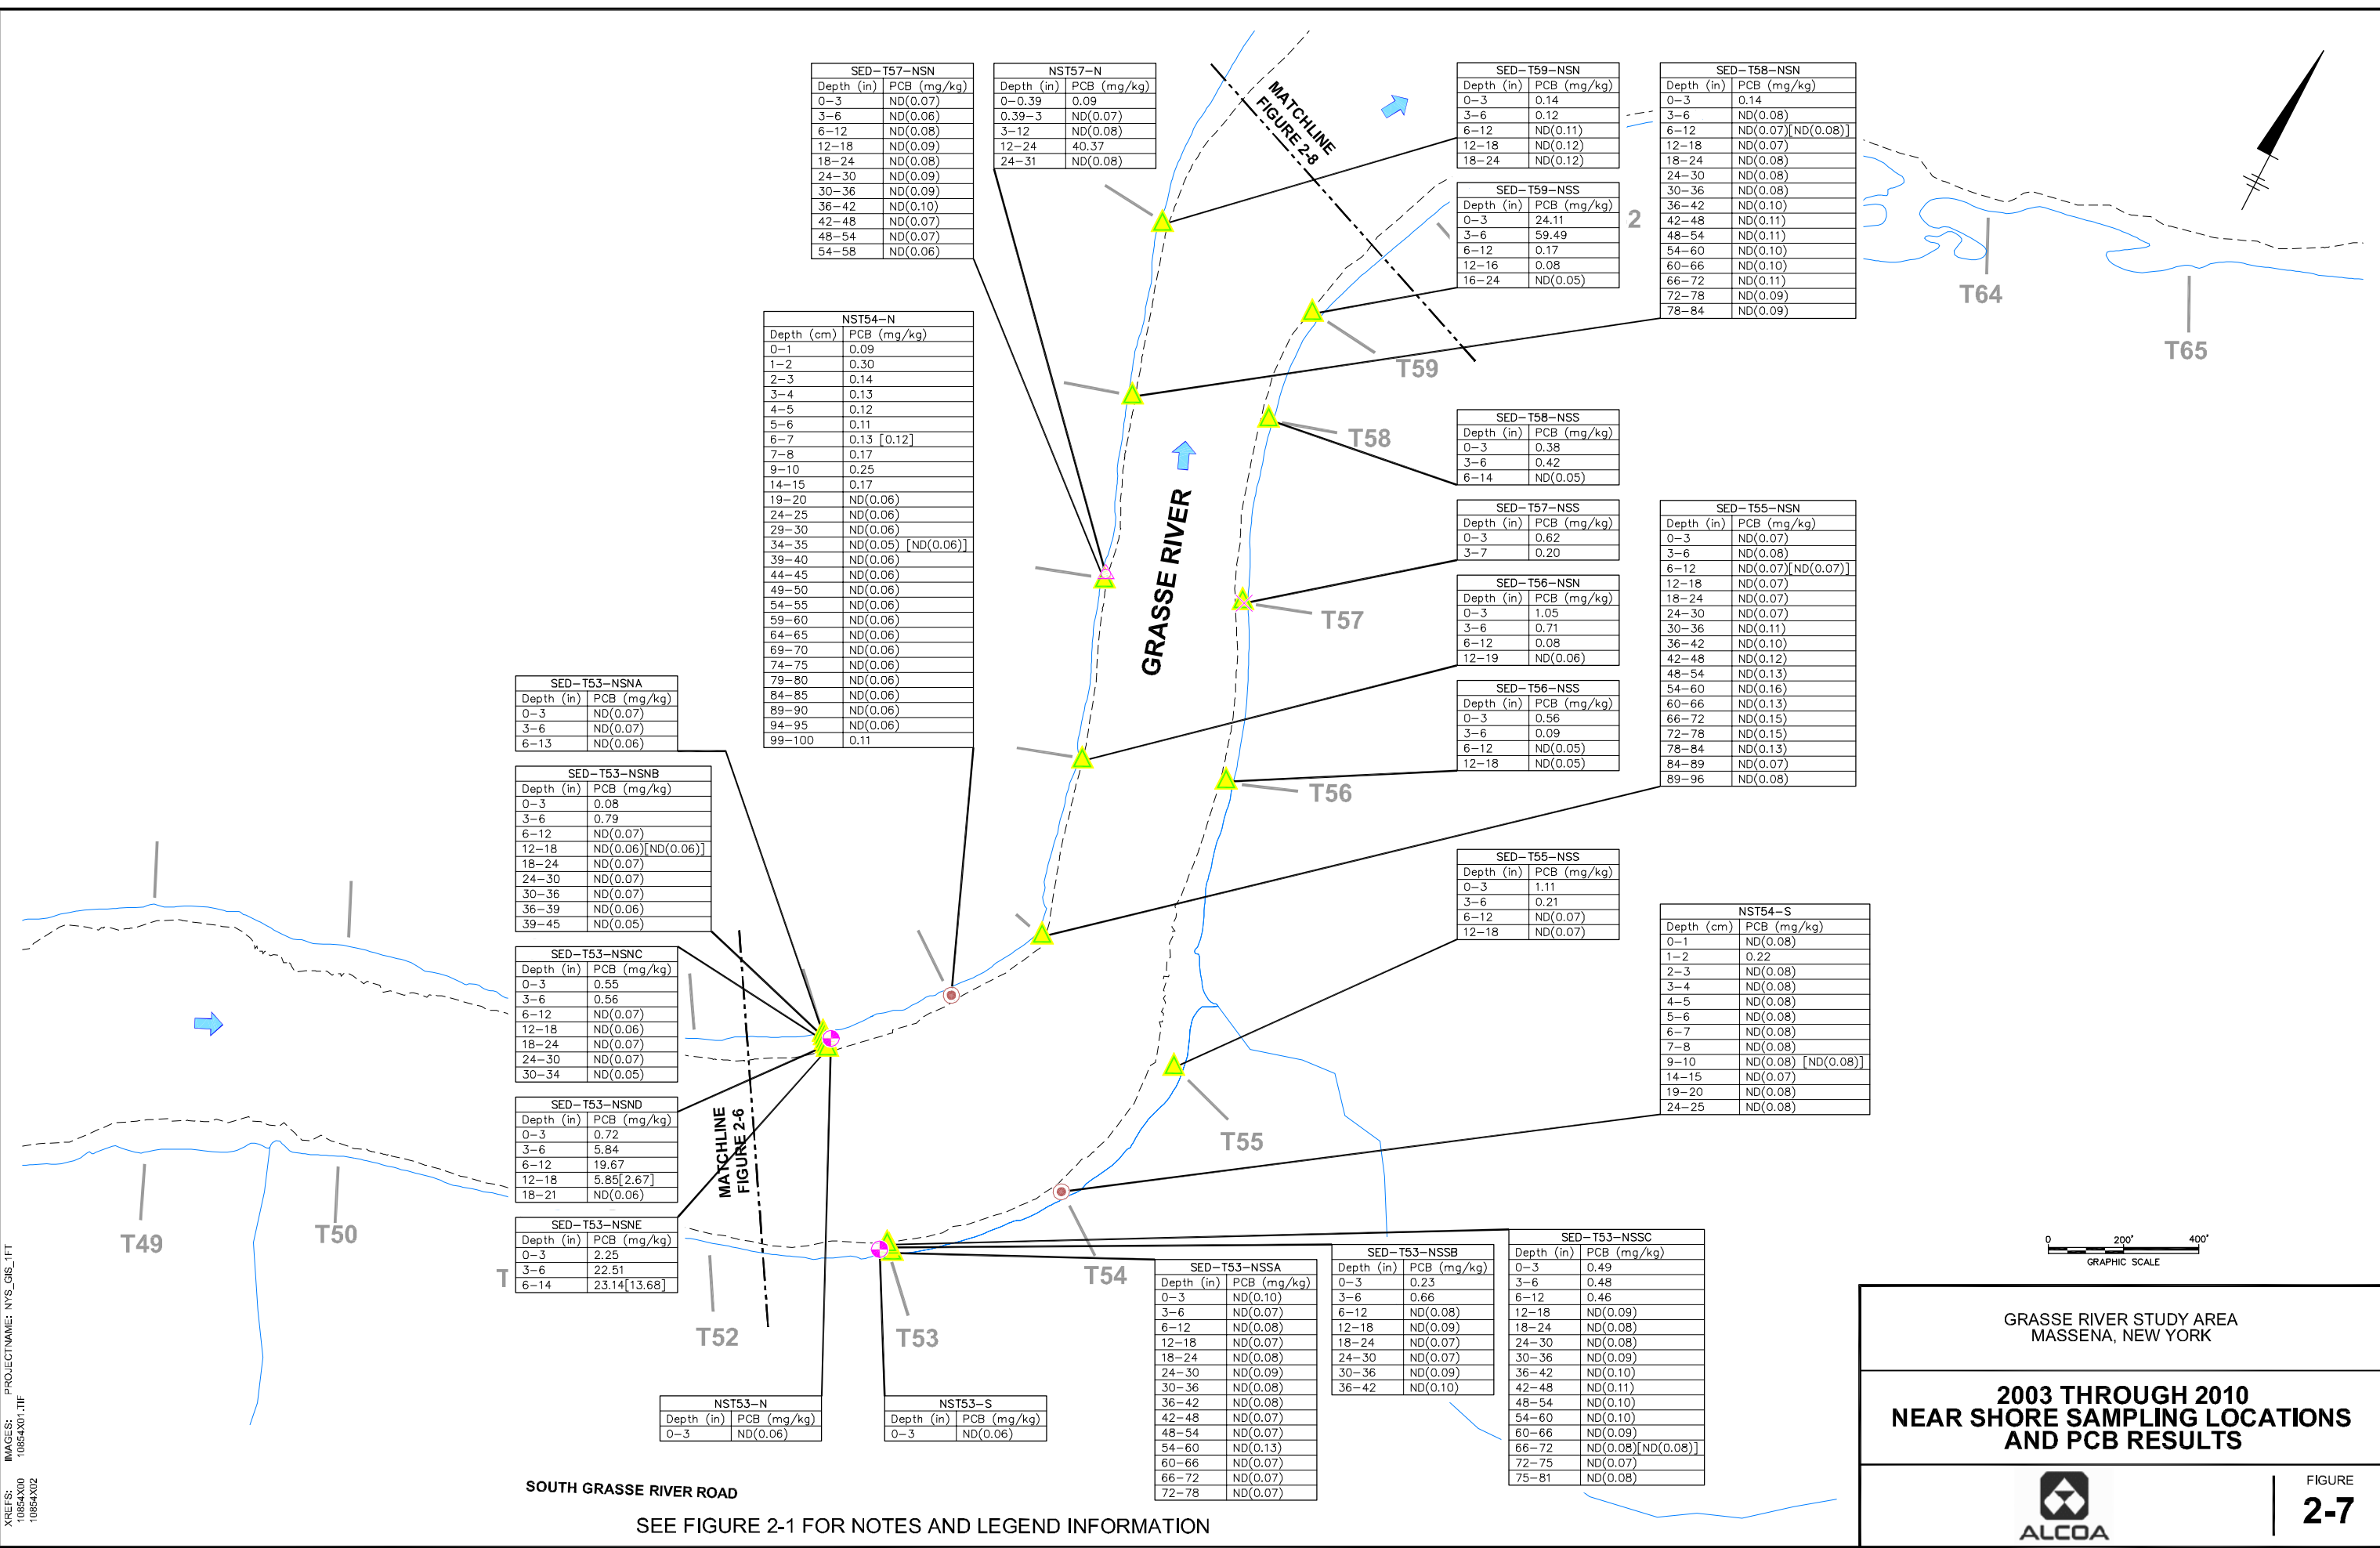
SED–T57–NSN

| Depth (in) | PCB (mg/kg) |
|---|---|
| 0–3 | ND(0.07) |
| 3–6 | ND(0.06) |
| 6–12 | ND(0.08) |
| 12–18 | ND(0.09) |
| 18–24 | ND(0.08) |
| 24–30 | ND(0.09) |
| 30–36 | ND(0.09) |
| 36–42 | ND(0.10) |
| 42–48 | ND(0.07) |
| 48–54 | ND(0.07) |
| 54–58 | ND(0.06) |

NST57–N

| Depth (in) | PCB (mg/kg) |
|---|---|
| 0–0.39 | 0.09 |
| 0.39–3 | ND(0.07) |
| 3–12 | ND(0.08) |
| 12–24 | 40.37 |
| 24–31 | ND(0.08) |

MATCHLINE FIGURE 2-8

SED–T59–NSN

| Depth (in) | PCB (mg/kg) |
|---|---|
| 0–3 | 0.14 |
| 3–6 | 0.12 |
| 6–12 | ND(0.11) |
| 12–18 | ND(0.12) |
| 18–24 | ND(0.12) |

SED–T58–NSN

| Depth (in) | PCB (mg/kg) |
|---|---|
| 0–3 | 0.14 |
| 3–6 | ND(0.08) |
| 6–12 | ND(0.07)[ND(0.08)] |
| 12–18 | ND(0.07) |
| 18–24 | ND(0.08) |
| 24–30 | ND(0.08) |
| 30–36 | ND(0.08) |
| 36–42 | ND(0.10) |
| 42–48 | ND(0.11) |
| 48–54 | ND(0.11) |
| 54–60 | ND(0.10) |
| 60–66 | ND(0.10) |
| 66–72 | ND(0.11) |
| 72–78 | ND(0.09) |
| 78–84 | ND(0.09) |

SED–T59–NSS

| Depth (in) | PCB (mg/kg) |
|---|---|
| 0–3 | 24.11 |
| 3–6 | 59.49 |
| 6–12 | 0.17 |
| 12–16 | 0.08 |
| 16–24 | ND(0.05) |

2

T64

T65

T59

NST54–N

| Depth (cm) | PCB (mg/kg) |
|---|---|
| 0–1 | 0.09 |
| 1–2 | 0.30 |
| 2–3 | 0.14 |
| 3–4 | 0.13 |
| 4–5 | 0.12 |
| 5–6 | 0.11 |
| 6–7 | 0.13 [0.12] |
| 7–8 | 0.17 |
| 9–10 | 0.25 |
| 14–15 | 0.17 |
| 19–20 | ND(0.06) |
| 24–25 | ND(0.06) |
| 29–30 | ND(0.06) |
| 34–35 | ND(0.05) [ND(0.06)] |
| 39–40 | ND(0.06) |
| 44–45 | ND(0.06) |
| 49–50 | ND(0.06) |
| 54–55 | ND(0.06) |
| 59–60 | ND(0.06) |
| 64–65 | ND(0.06) |
| 69–70 | ND(0.06) |
| 74–75 | ND(0.06) |
| 79–80 | ND(0.06) |
| 84–85 | ND(0.06) |
| 89–90 | ND(0.06) |
| 94–95 | ND(0.06) |
| 99–100 | 0.11 |

T58

SED–T58–NSS

| Depth (in) | PCB (mg/kg) |
|---|---|
| 0–3 | 0.38 |
| 3–6 | 0.42 |
| 6–14 | ND(0.05) |

GRASSE RIVER

SED–T57–NSS

| Depth (in) | PCB (mg/kg) |
|---|---|
| 0–3 | 0.62 |
| 3–7 | 0.20 |

SED–T55–NSN

| Depth (in) | PCB (mg/kg) |
|---|---|
| 0–3 | ND(0.07) |
| 3–6 | ND(0.08) |
| 6–12 | ND(0.07)[ND(0.07)] |
| 12–18 | ND(0.07) |
| 18–24 | ND(0.07) |
| 24–30 | ND(0.07) |
| 30–36 | ND(0.11) |
| 36–42 | ND(0.10) |
| 42–48 | ND(0.12) |
| 48–54 | ND(0.13) |
| 54–60 | ND(0.16) |
| 60–66 | ND(0.13) |
| 66–72 | ND(0.15) |
| 72–78 | ND(0.15) |
| 78–84 | ND(0.13) |
| 84–89 | ND(0.07) |
| 89–96 | ND(0.08) |

SED–T56–NSN

| Depth (in) | PCB (mg/kg) |
|---|---|
| 0–3 | 1.05 |
| 3–6 | 0.71 |
| 6–12 | 0.08 |
| 12–19 | ND(0.06) |

T57

SED–T53–NSNA

| Depth (in) | PCB (mg/kg) |
|---|---|
| 0–3 | ND(0.07) |
| 3–6 | ND(0.07) |
| 6–13 | ND(0.06) |

SED–T56–NSS

| Depth (in) | PCB (mg/kg) |
|---|---|
| 0–3 | 0.56 |
| 3–6 | 0.09 |
| 6–12 | ND(0.05) |
| 12–18 | ND(0.05) |

SED–T53–NSNB

| Depth (in) | PCB (mg/kg) |
|---|---|
| 0–3 | 0.08 |
| 3–6 | 0.79 |
| 6–12 | ND(0.07) |
| 12–18 | ND(0.06)[ND(0.06)] |
| 18–24 | ND(0.07) |
| 24–30 | ND(0.07) |
| 30–36 | ND(0.07) |
| 36–39 | ND(0.06) |
| 39–45 | ND(0.05) |

T56

SED–T55–NSS

| Depth (in) | PCB (mg/kg) |
|---|---|
| 0–3 | 1.11 |
| 3–6 | 0.21 |
| 6–12 | ND(0.07) |
| 12–18 | ND(0.07) |

NST54–S

| Depth (cm) | PCB (mg/kg) |
|---|---|
| 0–1 | ND(0.08) |
| 1–2 | 0.22 |
| 2–3 | ND(0.08) |
| 3–4 | ND(0.08) |
| 4–5 | ND(0.08) |
| 5–6 | ND(0.08) |
| 6–7 | ND(0.08) |
| 7–8 | ND(0.08) |
| 9–10 | ND(0.08) [ND(0.08)] |
| 14–15 | ND(0.07) |
| 19–20 | ND(0.08) |
| 24–25 | ND(0.08) |

SED–T53–NSNC

| Depth (in) | PCB (mg/kg) |
|---|---|
| 0–3 | 0.55 |
| 3–6 | 0.56 |
| 6–12 | ND(0.07) |
| 12–18 | ND(0.06) |
| 18–24 | ND(0.07) |
| 24–30 | ND(0.07) |
| 30–34 | ND(0.05) |

SED–T53–NSND

| Depth (in) | PCB (mg/kg) |
|---|---|
| 0–3 | 0.72 |
| 3–6 | 5.84 |
| 6–12 | 19.67 |
| 12–18 | 5.85[2.67] |
| 18–21 | ND(0.06) |

MATCHLINE FIGURE 2-6

T55

T49

T50

SED–T53–NSNE

| Depth (in) | PCB (mg/kg) |
|---|---|
| 0–3 | 2.25 |
| 3–6 | 22.51 |
| 6–14 | 23.14[13.68] |

T

T54

SED–T53–NSSA

| Depth (in) | PCB (mg/kg) |
|---|---|
| 0–3 | ND(0.10) |
| 3–6 | ND(0.07) |
| 6–12 | ND(0.08) |
| 12–18 | ND(0.07) |
| 18–24 | ND(0.08) |
| 24–30 | ND(0.09) |
| 30–36 | ND(0.08) |
| 36–42 | ND(0.08) |
| 42–48 | ND(0.07) |
| 48–54 | ND(0.07) |
| 54–60 | ND(0.13) |
| 60–66 | ND(0.07) |
| 66–72 | ND(0.07) |
| 72–78 | ND(0.07) |

SED–T53–NSSB

| Depth (in) | PCB (mg/kg) |
|---|---|
| 0–3 | 0.23 |
| 3–6 | 0.66 |
| 6–12 | ND(0.08) |
| 12–18 | ND(0.09) |
| 18–24 | ND(0.07) |
| 24–30 | ND(0.07) |
| 30–36 | ND(0.09) |
| 36–42 | ND(0.10) |

SED–T53–NSSC

| Depth (in) | PCB (mg/kg) |
|---|---|
| 0–3 | 0.49 |
| 3–6 | 0.48 |
| 6–12 | 0.46 |
| 12–18 | ND(0.09) |
| 18–24 | ND(0.08) |
| 24–30 | ND(0.08) |
| 30–36 | ND(0.09) |
| 36–42 | ND(0.10) |
| 42–48 | ND(0.11) |
| 48–54 | ND(0.10) |
| 54–60 | ND(0.10) |
| 60–66 | ND(0.09) |
| 66–72 | ND(0.08)[ND(0.08)] |
| 72–75 | ND(0.07) |
| 75–81 | ND(0.08) |

0 200' 400'
GRAPHIC SCALE

T52

T53

NST53–N

| Depth (in) | PCB (mg/kg) |
|---|---|
| 0–3 | ND(0.06) |

NST53–S

| Depth (in) | PCB (mg/kg) |
|---|---|
| 0–3 | ND(0.06) |

GRASSE RIVER STUDY AREA
MASSENA, NEW YORK

2003 THROUGH 2010
NEAR SHORE SAMPLING LOCATIONS
AND PCB RESULTS

ALCOA

FIGURE
2-7

SOUTH GRASSE RIVER ROAD

SEE FIGURE 2-1 FOR NOTES AND LEGEND INFORMATION

XREFS: 10854X00 10854X02 IMAGES: 10854X01.TIF PROJECTNAME: NYS_GIS_1FT